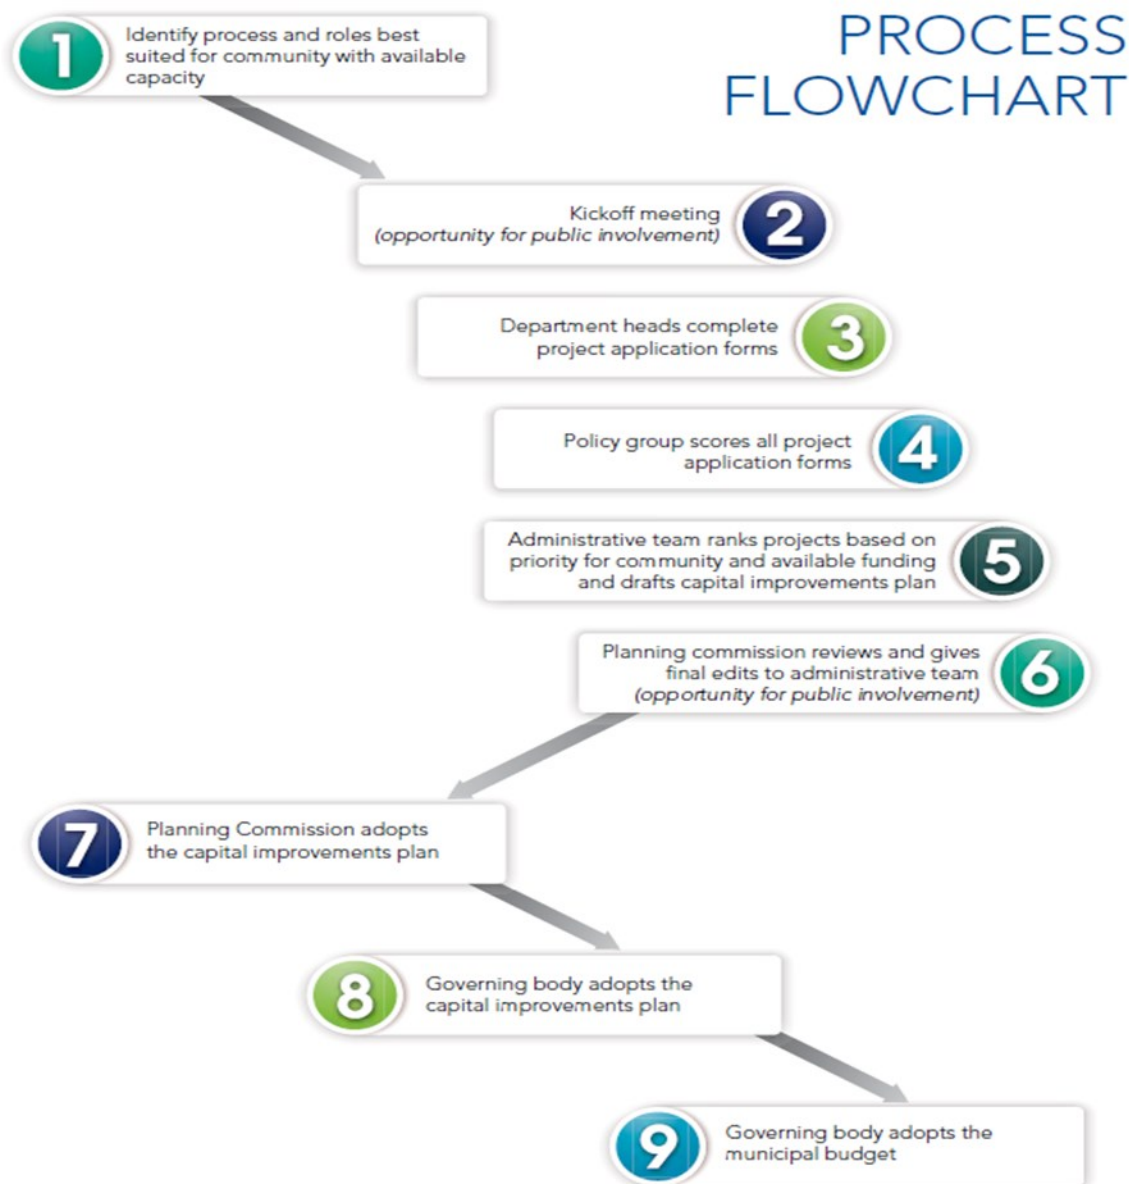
PROCESS FLOWCHART

1 Identify process and roles best suited for community with available capacity

Kickoff meeting (opportunity for public involvement) 2

Department heads complete project application forms 3

Policy group scores all project application forms 4

Administrative team ranks projects based on priority for community and available funding and drafts capital improvements plan 5

Planning commission reviews and gives final edits to administrative team (opportunity for public involvement) 6

7 Planning Commission adopts the capital improvements plan

8 Governing body adopts the capital improvements plan

9 Governing body adopts the municipal budget